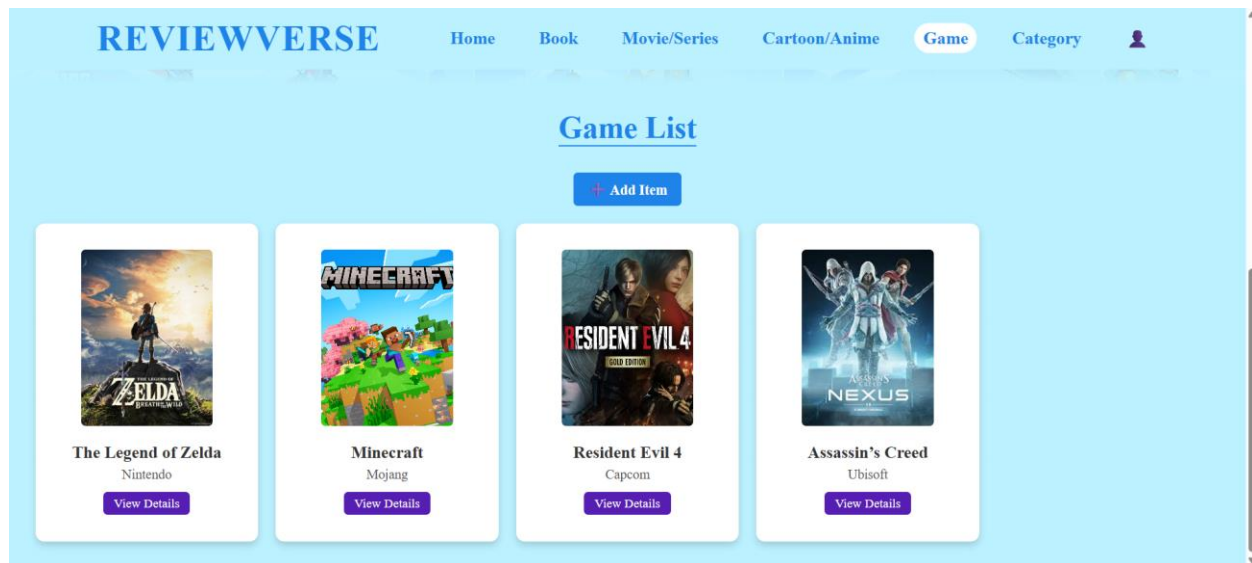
REVIEWVERSE Home Book Movie/Series Cartoon/Anime Game Category

Game List

+ Add Item

MINECRAFT

ZELDA BREATH OF THE WILD

The Legend of Zelda
Nintendo
View Details

Minecraft
Mojang
View Details

RESIDENT EVIL 4 GOLD EDITION

Resident Evil 4
Capcom
View Details

ASSASSIN'S CREED NEXUS

Assassin's Creed
Ubisoft
View Details